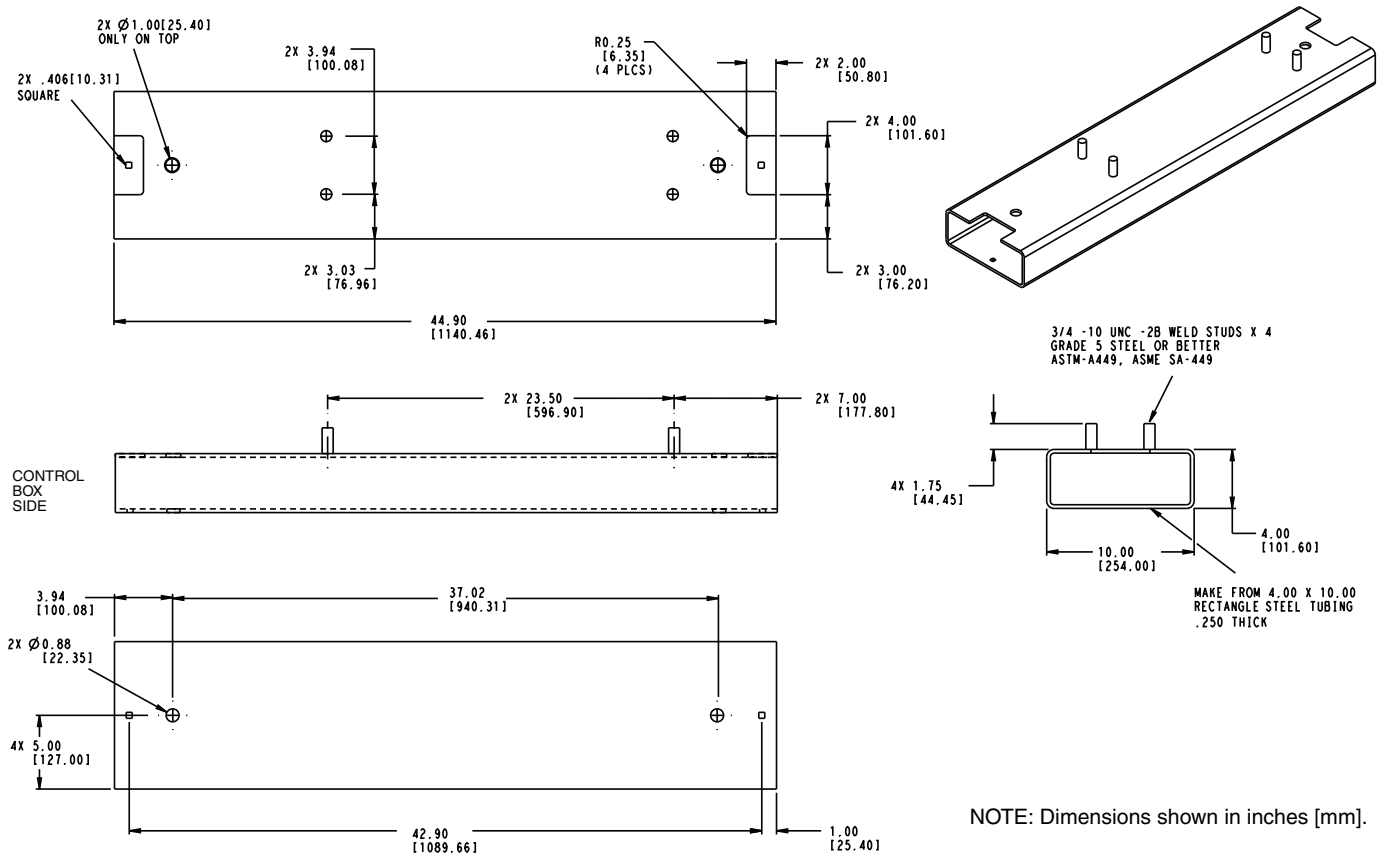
2X Ø1.00[25.40]
ONLY ON TOP

2X .406[10.31]
SQUARE

2X 3.94
[100.08]

R0.25
[6.35]
(4 PLCS)

2X 2.00
[50.80]

2X 4.00
[101.60]

2X 3.03
[76.96]

2X 3.00
[76.20]

44.90
[1140.46]

3/4 -10 UNC -2B WELD STUDS X 4
GRADE 5 STEEL OR BETTER
ASTM-A449, ASME SA-449

2X 23.50
[596.90]

2X 7.00
[177.80]

CONTROL
BOX
SIDE

4X 1.75
[44.45]

4.00
[101.60]

10.00
[254.00]

MAKE FROM 4.00 X 10.00
RECTANGLE STEEL TUBING
.250 THICK

3.94
[100.08]

37.02
[940.31]

2X Ø0.88
[22.35]

4X 5.00
[127.00]

42.90
[1089.66]

1.00
[25.40]

NOTE: Dimensions shown in inches [mm].